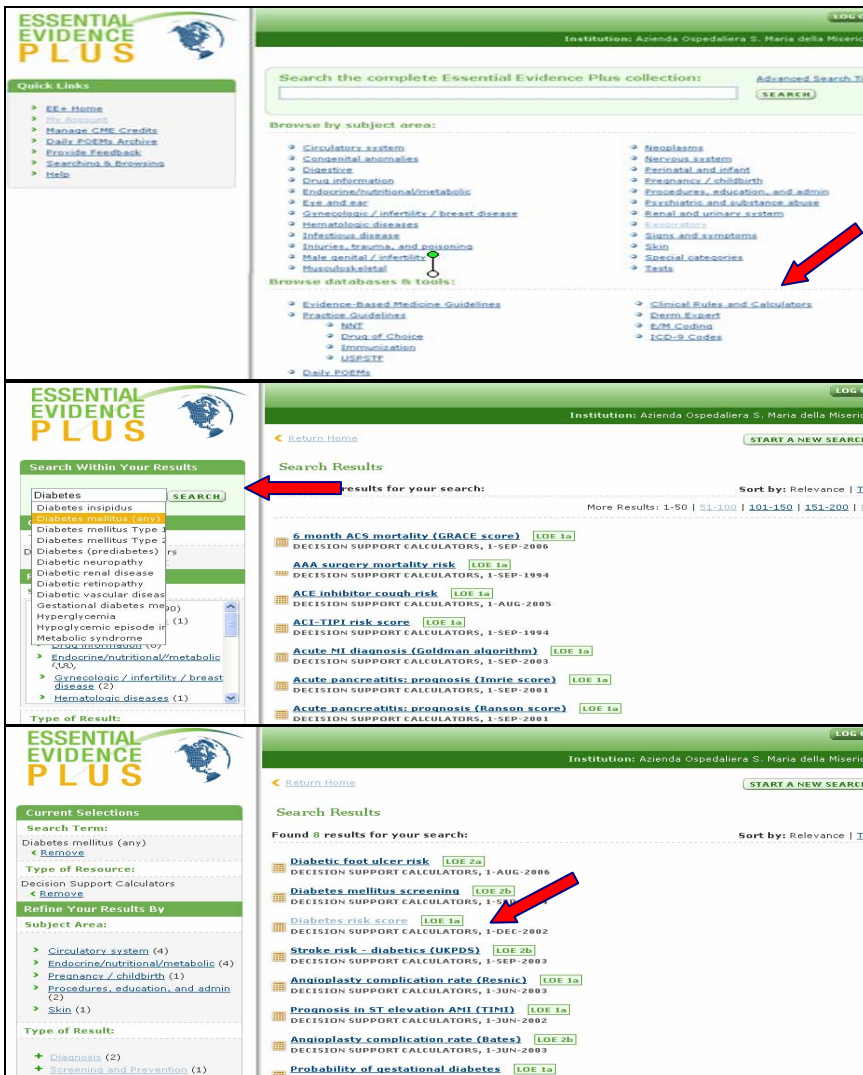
ESSENTIAL EVIDENCE PLUS

LOG

Institution: Azienda Ospedaliera S. Maria della Miseric

Quick Links

EE+ Home
My Account
Manage CME Credits
Daily POEMs Archive
Provide Feedback
Searching & Browsing
Help

Search the complete Essential Evidence Plus collection:

Advanced Search Ti

SEARCH

Browse by subject area:

Circulatory system
Congenital anomalies
Digestive
Drug information
Endocrine/nutritional/metabolic
Eye and ear
Gynecologic / infertility / breast disease
Hematologic diseases
Infectious disease
Injuries, trauma, and poisoning
Male genital / infertility
Musculoskeletal

Neoplasms
Nervous system
Perinatal and infant
Pregnancy / childbirth
Procedures, education, and admin
Psychiatric and substance abuse
Renal and urinary system
Respiratory
Signs and symptoms
Skin
Special categories
Tests

Browse databases & tools:

Evidence-Based Medicine Guidelines
Practice Guidelines
NNT
Drug of Choice
Immunization
USPSTF
Daily POEMs

Clinical Rules and Calculators
Derm Expert
E/M Coding
ICD-9 Codes

ESSENTIAL EVIDENCE PLUS

LOG

Institution: Azienda Ospedaliera S. Maria della Miseric

Return Home

START A NEW SEARC

Search Within Your Results

Diabetes

SEARCH

Diabetes insipidus
Diabetes mellitus (any)
Diabetes mellitus Type 1
Diabetes mellitus Type 2
Diabetes (prediabetes)
Diabetic neuropathy
Diabetic renal disease
Diabetic retinopathy
Diabetic vascular diseas
Gestational diabetes me
Hyperglycemia
Hypoglycemic episode in
Metabolic syndrome

Drug information (6)
Endocrine/nutritional/metabolic (18)
Gynecologic / infertility / breast disease (2)
Hematologic diseases (1)

Type of Result:

Search Results

results for your search:

Sort by: Relevance | T

More Results: 1-50 | 51-100 | 101-150 | 151-200 |

6 month ACS mortality (GRACE score) LOE 1a
DECISION SUPPORT CALCULATORS, 1-SEP-2006

AAA surgery mortality risk LOE 1a
DECISION SUPPORT CALCULATORS, 1-SEP-1994

ACE inhibitor cough risk LOE 1a
DECISION SUPPORT CALCULATORS, 1-AUG-2005

ACI-TIPI risk score LOE 1a
DECISION SUPPORT CALCULATORS, 1-SEP-1994

Acute MI diagnosis (Goldman algorithm) LOE 1a
DECISION SUPPORT CALCULATORS, 1-SEP-2003

Acute pancreatitis: prognosis (Imrie score) LOE 1a
DECISION SUPPORT CALCULATORS, 1-SEP-2001

Acute pancreatitis: prognosis (Ranson score) LOE 1a
DECISION SUPPORT CALCULATORS, 1-SEP-2001

ESSENTIAL EVIDENCE PLUS

LOG

Institution: Azienda Ospedaliera S. Maria della Miseric

Return Home

START A NEW SEARC

Current Selections

Search Term:
Diabetes mellitus (any)
Remove

Type of Resource:
Decision Support Calculators
Remove

Refine Your Results By

Subject Area:

Circulatory system (4)
Endocrine/nutritional/metabolic (4)
Pregnancy / childbirth (1)
Procedures, education, and admin (2)
Skin (1)

Type of Result:

Diagnosis (2)
Screening and Prevention (1)

Search Results

Found 8 results for your search:

Sort by: Relevance | T

Diabetic foot ulcer risk LOE 2a
DECISION SUPPORT CALCULATORS, 1-AUG-2006

Diabetes mellitus screening LOE 2b
DECISION SUPPORT CALCULATORS, 1-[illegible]

Diabetes risk score LOE 1a
DECISION SUPPORT CALCULATORS, 1-DEC-2002

Stroke risk - diabetics (UKPDS) LOE 2b
DECISION SUPPORT CALCULATORS, 1-SEP-2003

Angioplasty complication rate (Resnic) LOE 1a
DECISION SUPPORT CALCULATORS, 1-JUN-2003

Prognosis in ST elevation AMI (TIMI) LOE 1a
DECISION SUPPORT CALCULATORS, 1-JUN-2002

Angioplasty complication rate (Bates) LOE 2b
DECISION SUPPORT CALCULATORS, 1-JUN-2003

Probability of gestational diabetes LOE 1a